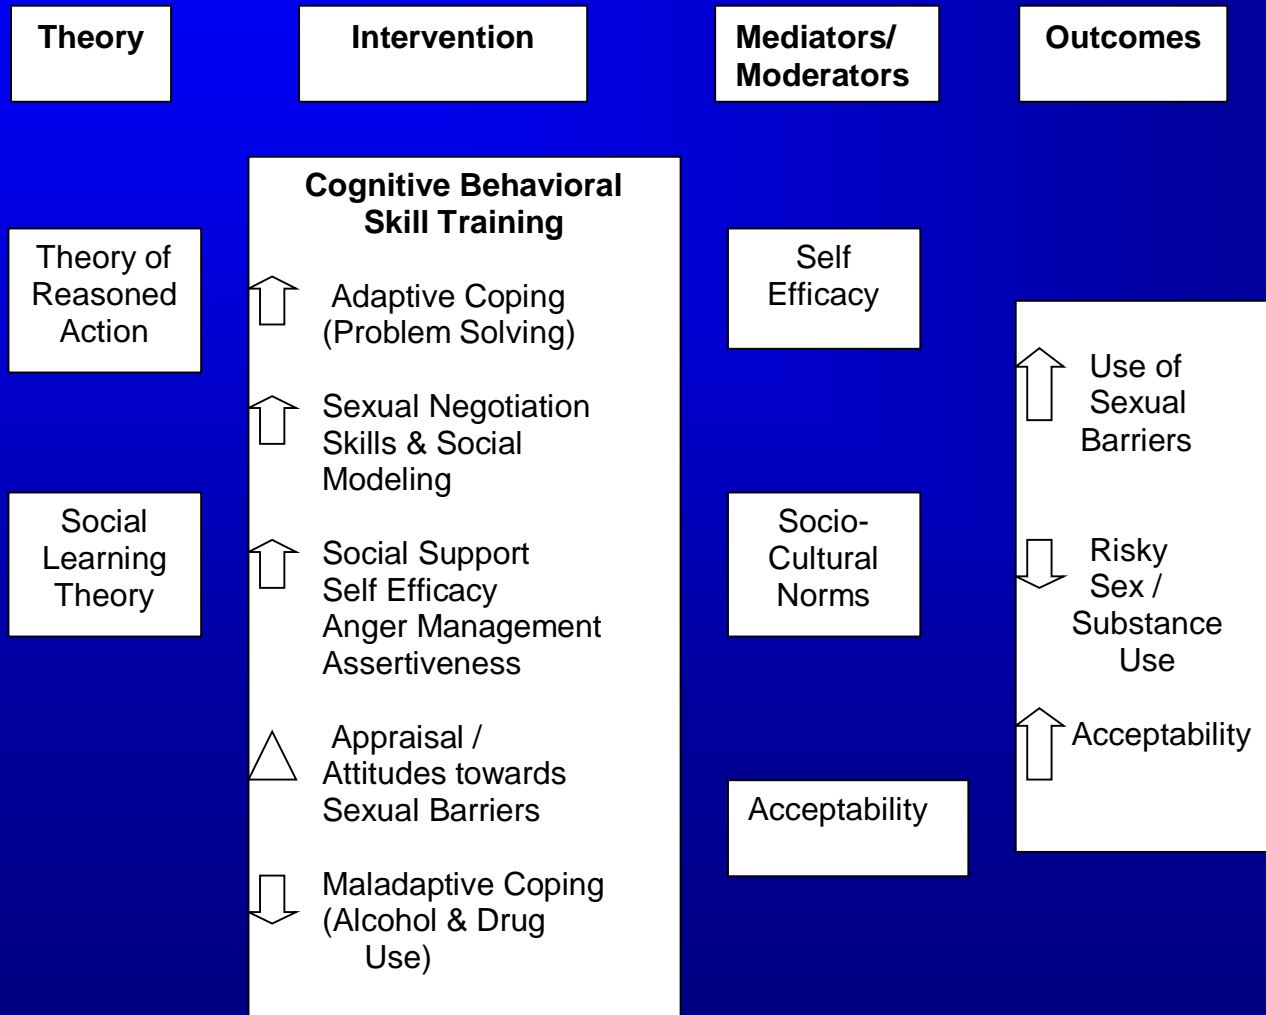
Theory

Intervention

Mediators/ Moderators

Outcomes

Theory of Reasoned Action

Social Learning Theory

Cognitive Behavioral Skill Training

Adaptive Coping (Problem Solving)

Sexual Negotiation Skills & Social Modeling

Social Support
Self Efficacy
Anger Management
Assertiveness

Appraisal / Attitudes towards Sexual Barriers

Maladaptive Coping (Alcohol & Drug Use)

Self Efficacy

Socio-Cultural Norms

Acceptability

Use of Sexual Barriers

Risky Sex / Substance Use

Acceptability